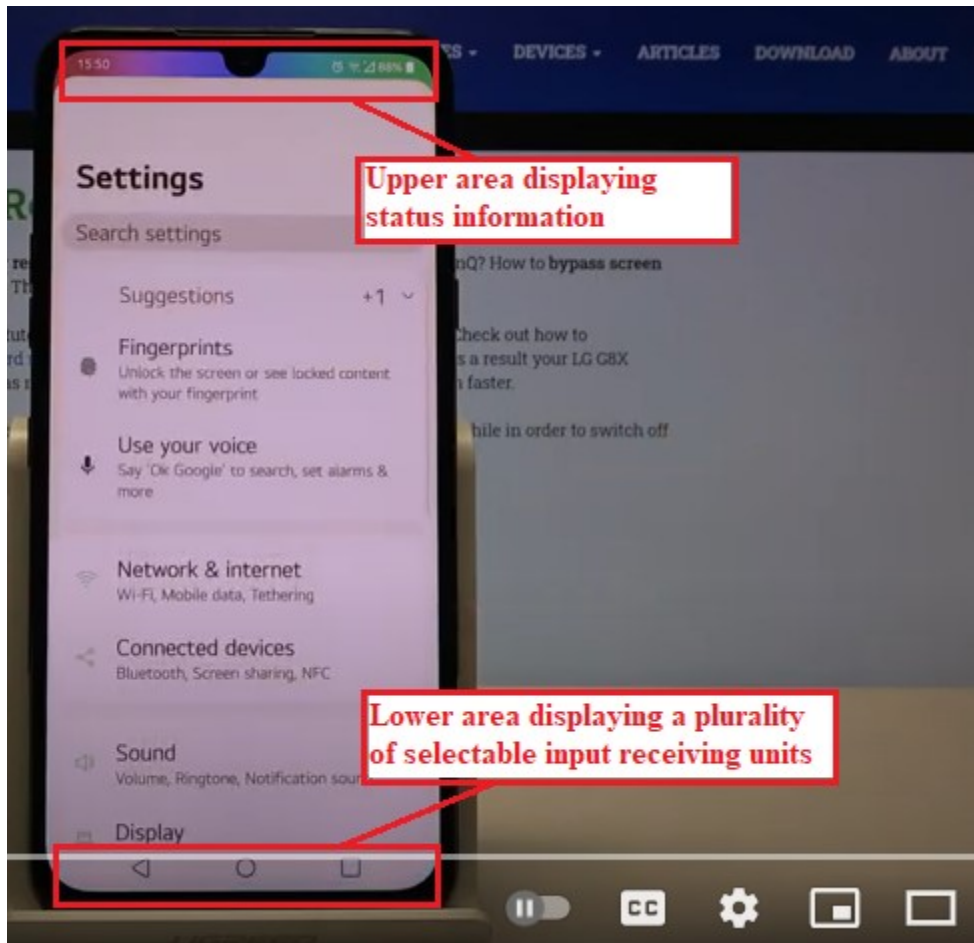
15:50 88%

ES DEVICES ARTICLES DOWNLOAD ABOUT

Settings

Search settings

Suggestions +1

Fingerprints
Unlock the screen or see locked content with your fingerprint

Use your voice
Say 'Ok Google' to search, set alarms & more

Network & internet
Wi-Fi, Mobile data, Tethering

Connected devices
Bluetooth, Screen sharing, NFC

Sound
Volume, Ringtone, Notification sou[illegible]

Display

Upper area displaying status information

Lower area displaying a plurality of selectable input receiving units

nQ? How to bypass screen

Check out how to
s a result your LG G8X
n faster.

hile in order to switch off

CC